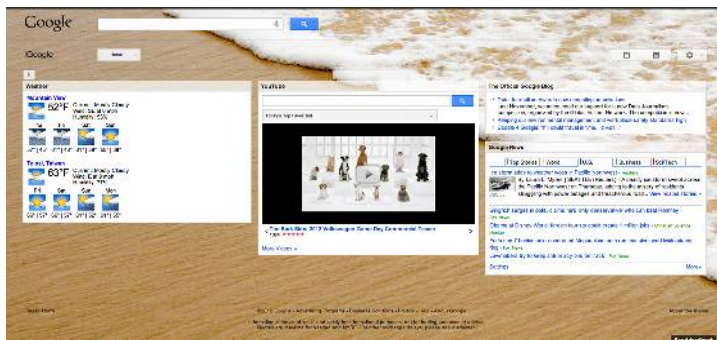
Google

iGoogle

Weather

Mountain View

52°F

Taipei, Taiwan

63°F

YouTube

The Bark Side: 2012 Volkswagen Game Day Commercial Teaser

More Videos »

The Official Google Blog

Google News

Top Stories | World | U.S. | Business | Sci/Tech

Settings

More »